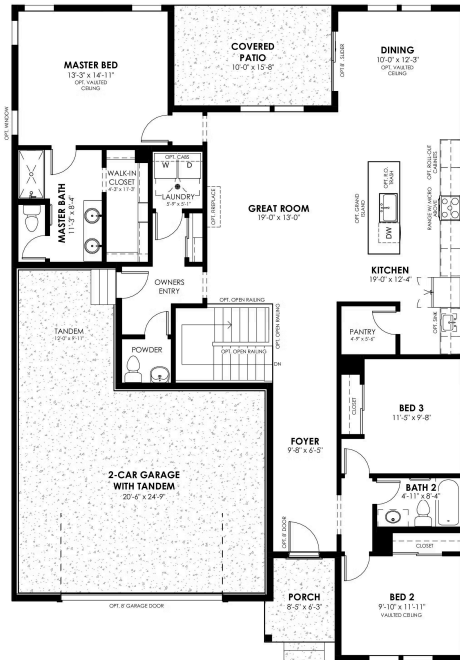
MASTER BED
13'-3" x 14'-11"
OPT. VAULTED CEILING

COVERED PATIO
10'-0" x 15'-8"

DINING
10'-0" x 12'-3"
OPT. VAULTED CEILING

OPT. 8' SLIDER

OPT. WINDOW

MASTER BATH
11'-3" x 8'-4"

WALK-IN CLOSET
6'-3" x 11'-3"

OPT. CABS
W D
LAUNDRY
5'-9" x 5'-1"

OPT. FIREPLACE

GREAT ROOM
19'-0" x 13'-0"

OPT. GRAND ISLAND

OPT. R.O. DRAIN

DW

RANGE W/ MICRO HOOD

OPT. ROLL-OUT CABINETS

KITCHEN
19'-0" x 12'-4"

OWNERS ENTRY

OPT. OPEN RAILING

OPT. OPEN RAILING

OPT. OPEN RAILING

PANTRY
4'-9" x 5'-6"

OPT. SINK

TANDEM
12'-0" x 9'-11"

POWDER

DN

CLOSET

BED 3
11'-5" x 9'-8"

FOYER
9'-8" x 6'-5"

2-CAR GARAGE WITH TANDEM
20'-6" x 24'-9"

BATH 2
4'-11" x 8'-4"

OPT. 8' DOOR

CLOSET

PORCH
8'-5" x 6'-3"

BED 2
9'-10" x 11'-11"
VAULTED CEILING

OPT. 8' GARAGE DOOR